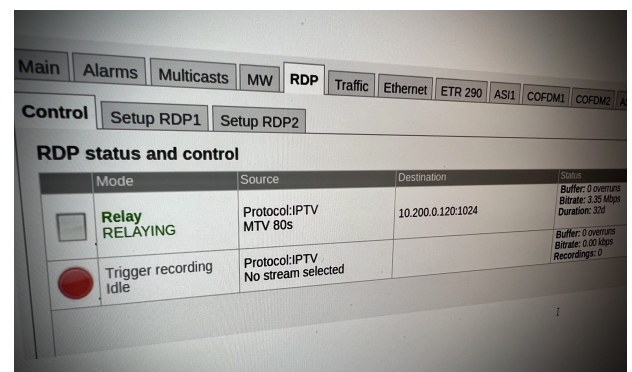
Main | Alarms | Multicasts | MW | RDP | Traffic | Ethernet | ETR 290 | ASI1 | COFDM1 | COFDM2 | A

Control | Setup RDP1 | Setup RDP2

RDP status and control

| | Mode | Source | Destination | Status |
|---|---|---|---|---|
| | Relay RELAYING | Protocol:IPTV MTV 80s | 10.200.0.120:1024 | Buffer: 0 overruns Bitrate: 3.35 Mbps Duration: 32d |
| | Trigger recording Idle | Protocol:IPTV No stream selected | | Buffer: 0 overruns Bitrate: 0.00 kbps Recordings: 0 |